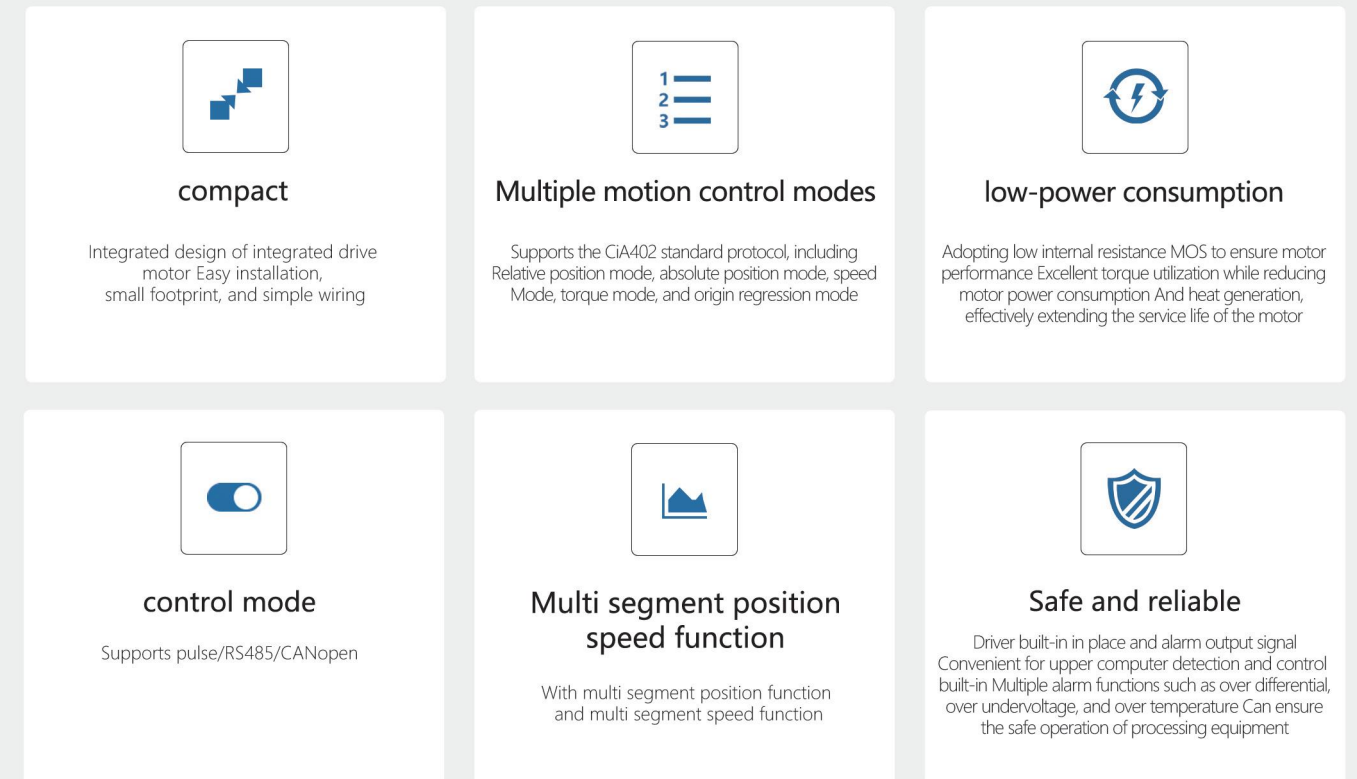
compact

Integrated design of integrated drive motor Easy installation, small footprint, and simple wiring

1
2
3

Multiple motion control modes

Supports the CiA402 standard protocol, including Relative position mode, absolute position mode, speed Mode, torque mode, and origin regression mode

low-power consumption

Adopting low internal resistance MOS to ensure motor performance Excellent torque utilization while reducing motor power consumption And heat generation, effectively extending the service life of the motor

control mode

Supports pulse/RS485/CANopen

Multi segment position speed function

With multi segment position function and multi segment speed function

Safe and reliable

Driver built-in in place and alarm output signal Convenient for upper computer detection and control built-in Multiple alarm functions such as over differential, over undervoltage, and over temperature Can ensure the safe operation of processing equipment